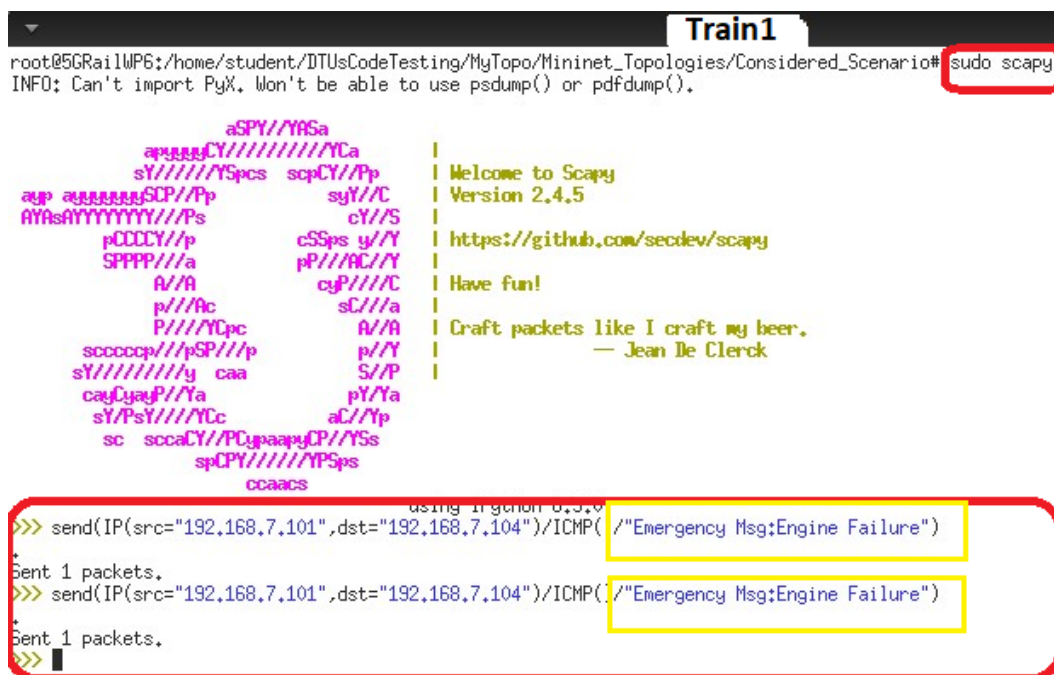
Train1

root@5GRailWP6:/home/student/DTUsCodeTesting/MyTopo/Mininet_Topologies/Considered_Scenario# sudo scapy
INFO: Can't import PyX. Won't be able to use psdump() or pdfdump().

aSPY//YASa
apyyyyCY//////////YCa
sY//////YSpcs scpCY//Pp
ayp ayyyyyyySCP//Pp syY//C
AYAsAYYYYYYYY///Ps cY//S
pCCCCY//p cSSps y//Y
SPPPP///a pP///AC//Y
A//A cyP////C
p///Ac sC///a
P////YCpc A//A
scccccp///pSP///p p//Y
sY/////////y caa S//P
cayCyayP//Ya pY/Ya
sY/PsY////YCc aC//Yp
sc sccaCY//PCypaapyCP//YSs
spCPY//////YPSps
ccaacs

| Welcome to Scapy
| Version 2.4.5
|
| https://github.com/secdev/scapy
|
| Have fun!
|
| Craft packets like I craft my beer.
| — Jean De Clerck

using IPython 8.5.0
>>> send(IP(src="192.168.7.101",dst="192.168.7.104")/ICMP()/"Emergency Msg:Engine Failure")
.
Sent 1 packets.
>>> send(IP(src="192.168.7.101",dst="192.168.7.104")/ICMP()/"Emergency Msg:Engine Failure")
.
Sent 1 packets.
>>>